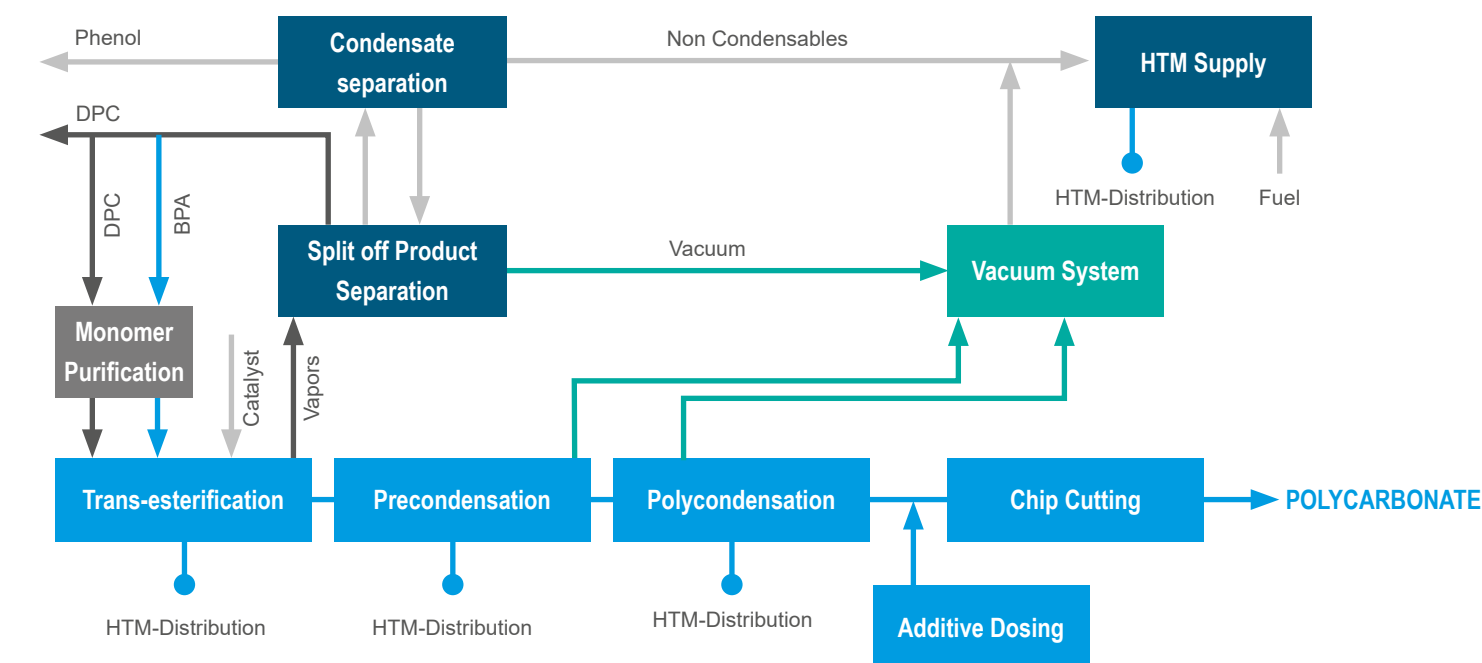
Phenol

Condensate separation

Non Condensables

HTM Supply

DPC

DPC

BPA

HTM-Distribution

Fuel

Split off Product Separation

Vacuum

Vacuum System

Monomer Purification

Catalyst

Vapors

Trans-esterification

Precondensation

Polycondensation

Chip Cutting

POLYCARBONATE

HTM-Distribution

HTM-Distribution

HTM-Distribution

Additive Dosing